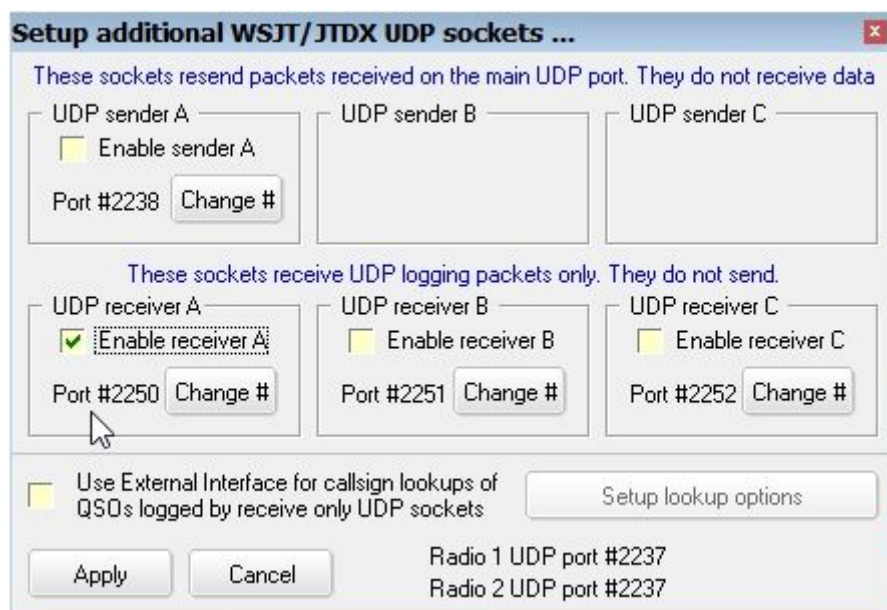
Setup additional WSJT/JTDX UDP sockets ...

These sockets resend packets received on the main UDP port. They do not receive data

UDP sender A
Enable sender A
Port #2238 Change #

UDP sender B

UDP sender C

These sockets receive UDP logging packets only. They do not send.

UDP receiver A
Enable receiver A
Port #2250 Change #

UDP receiver B
Enable receiver B
Port #2251 Change #

UDP receiver C
Enable receiver C
Port #2252 Change #

Use External Interface for callsign lookups of QSOs logged by receive only UDP sockets

Setup lookup options

Apply

Cancel

Radio 1 UDP port #2237
Radio 2 UDP port #2237